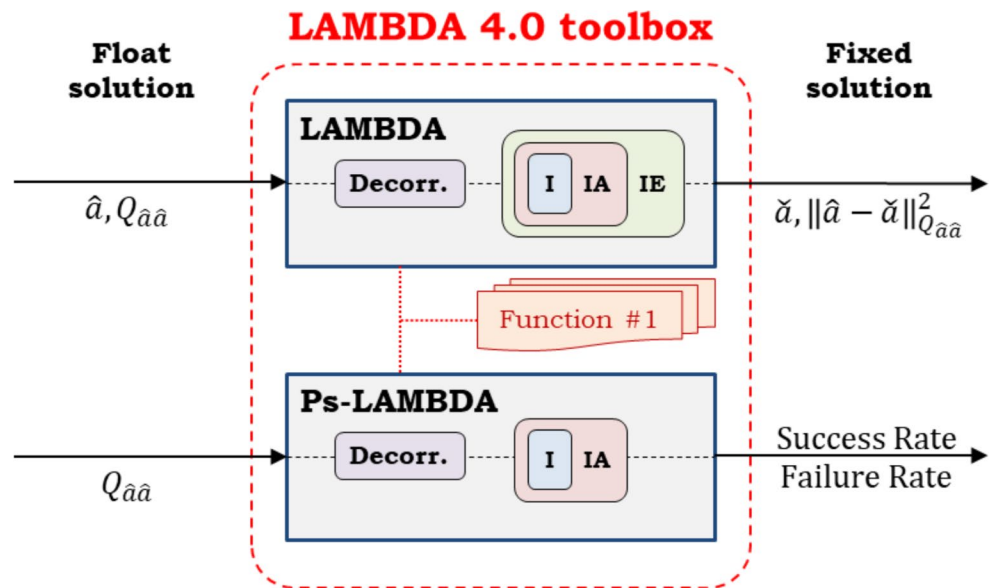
LAMBDA 4.0 toolbox

Float solution

Fixed solution

LAMBDA

Decorr.

I

IA

IE

$\hat{a}, Q_{\hat{a}\hat{a}}$

$\check{a}, \|\hat{a} - \check{a}\|^2_{Q_{\hat{a}\hat{a}}}$

Function #1

Ps-LAMBDA

Decorr.

I

IA

$Q_{\hat{a}\hat{a}}$

Success Rate
Failure Rate